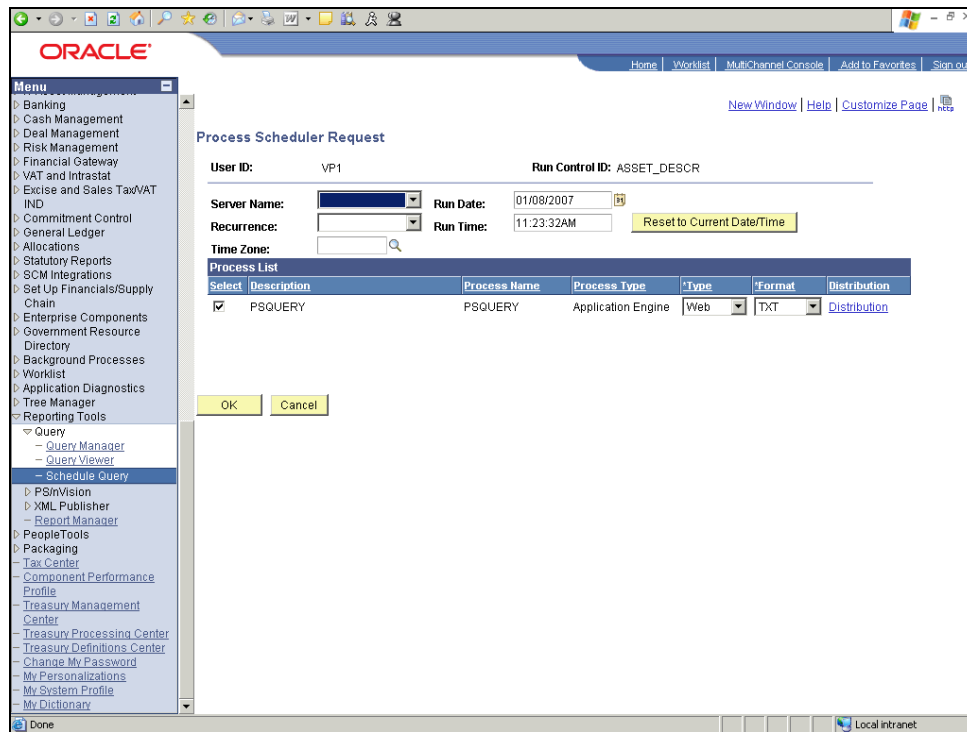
ORACLE

Home | Worklist | MultiChannel Console | Add to Favorites | Sign ou

Menu

Banking
Cash Management
Deal Management
Risk Management
Financial Gateway
VAT and Intrastat
Excise and Sales Tax/VAT IND
Commitment Control
General Ledger
Allocations
Statutory Reports
SCM Integrations
Set Up Financials/Supply Chain
Enterprise Components
Government Resource Directory
Background Processes
Worklist
Application Diagnostics
Tree Manager
Reporting Tools
Query
– Query Manager
– Query Viewer
– Schedule Query
PS/nVision
XML Publisher
– Report Manager
PeopleTools
Packaging
– Tax Center
– Component Performance Profile
– Treasury Management Center
– Treasury Processing Center
– Treasury Definitions Center
– Change My Password
– My Personalizations
– My System Profile
– My Dictionary

New Window | Help | Customize Page |

Process Scheduler Request

User ID: VP1
Run Control ID: ASSET_DESCR

Server Name:
Run Date: 01/08/2007
Recurrence:
Run Time: 11:23:32AM
Reset to Current Date/Time
Time Zone:

Process List

| Select | Description | Process Name | Process Type | *Type | *Format | Distribution |
|---|---|---|---|---|---|---|
| ☑ | PSQUERY | PSQUERY | Application Engine | Web | TXT | Distribution |

OK Cancel

Done
Local intranet